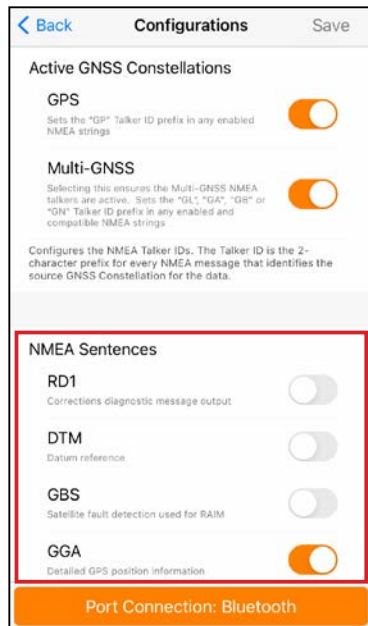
< Back Configurations Save

Active GNSS Constellations

GPS
Sets the "GP" Talker ID prefix in any enabled NMEA strings

Multi-GNSS
Selecting this ensures the Multi-GNSS NMEA talkers are active. Sets the "GL", "GA", "GB" or "GN" Talker ID prefix in any enabled and compatible NMEA strings

Configures the NMEA Talker IDs. The Talker ID is the 2-character prefix for every NMEA message that identifies the source GNSS Constellation for the data.

NMEA Sentences

RD1
Corrections diagnostic message output

DTM
Datum reference

GBS
Satellite fault detection used for RAIM

GGA
Detailed GPS position information

Port Connection: Bluetooth